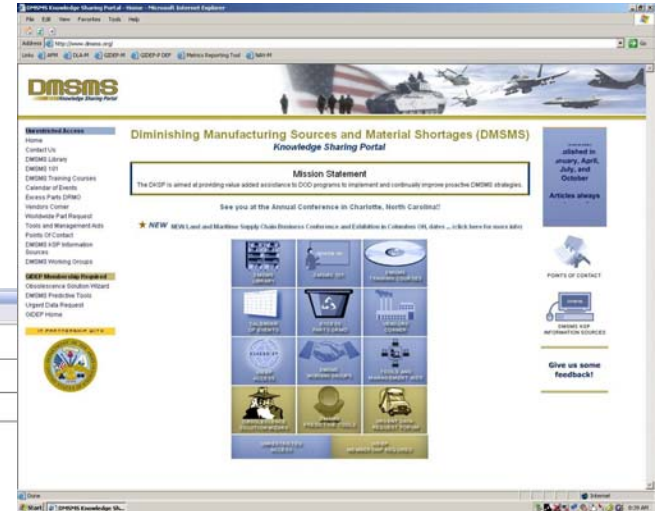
DMSMS Knowledge Sharing Portal - Home - Microsoft Internet Explorer

File Edit View Favorites Tools Help

Address http://www.dmsms.org/

Links APM DLA-PI GIDEP-PI GIDEP-P DEF Metrics Reporting Tool NAV-M

DMSMS Knowledge Sharing Portal

Unrestricted Access
Home
Contact Us
DMSMS Library
DMSMS 101
DMSMS Training Courses
Calendar of Events
Excess Parts DRMO
Vendors Corner
Worldwide Part Request
Tools and Management Aids
Points Of Contact
DMSMS KSP Information Sources
DMSMS Working Groups

GIDEP Membership Required
Obsolescence Solution Wizard
DMSMS Predictive Tools
Urgent Data Request
GIDEP Home

IN PARTNERSHIP WITH

Diminishing Manufacturing Sources and Material Shortages (DMSMS)
Knowledge Sharing Portal

Mission Statement
The DKSP is aimed at providing value added assistance to DOD programs to implement and continually improve proactive DMSMS strategies.

See you at the Annual Conference in Charlotte, North Carolina!

NEW NEW Land and Maritime Supply Chain Business Conference and Exhibition in Columbus OH, dates ... (click here for more info)

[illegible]
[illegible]
DMSMS TRAINING COURSES
CALENDAR OF EVENTS
EXCESS PARTS DRMO
VENDORS CORNER
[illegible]
DMSMS WORKING GROUPS
TOOLS AND MANAGEMENT AIDS
OBSOLESCENCE SOLUTION WIZARD
DMSMS PREDICTIVE TOOLS
URGENT DATA REQUEST FORM
UNRESTRICTED ACCESS
GIDEP MEMBERSHIP REQUIRED

ublished in anuary, April, July, and October

Articles always

POINTS OF CONTACT

DMSMS KSP INFORMATION SOURCES

Give us some feedback!

Done
Internet
Start DMSMS Knowledge Sh...
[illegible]